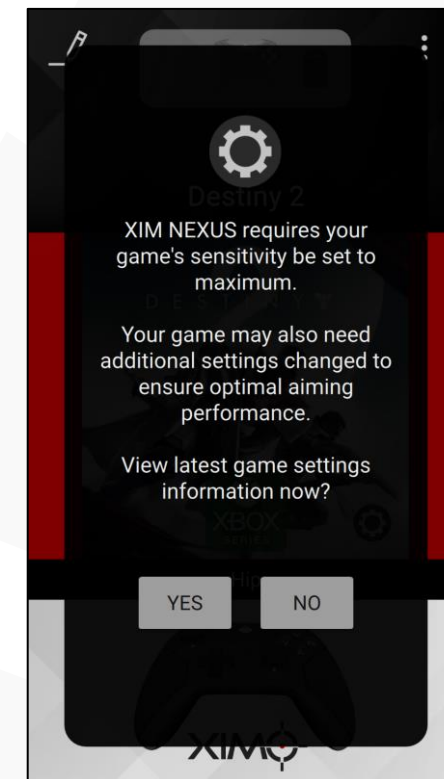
Destiny 2

XIM NEXUS requires your game's sensitivity be set to maximum.

DESTINY

Your game may also need additional settings changed to ensure optimal aiming performance.

View latest game settings information now?

XBOX
SERIES

Hip

YES

NO

XIM